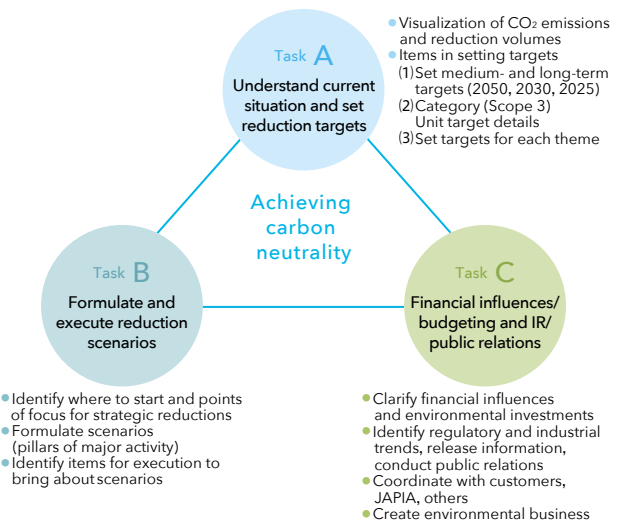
Task A
Understand current situation and set reduction targets

Visualization of $CO_2$ emissions and reduction volumes
Items in setting targets
(1) Set medium- and long-term targets (2050, 2030, 2025)
(2) Category (Scope 3) Unit target details
(3) Set targets for each theme

Achieving carbon neutrality

Task B
Formulate and execute reduction scenarios

Task C
Financial influences/ budgeting and IR/ public relations

Identify where to start and points of focus for strategic reductions
Formulate scenarios (pillars of major activity)
Identify items for execution to bring about scenarios

Clarify financial influences and environmental investments
Identify regulatory and industrial trends, release information, conduct public relations
Coordinate with customers, JAPIA, others
Create environmental business